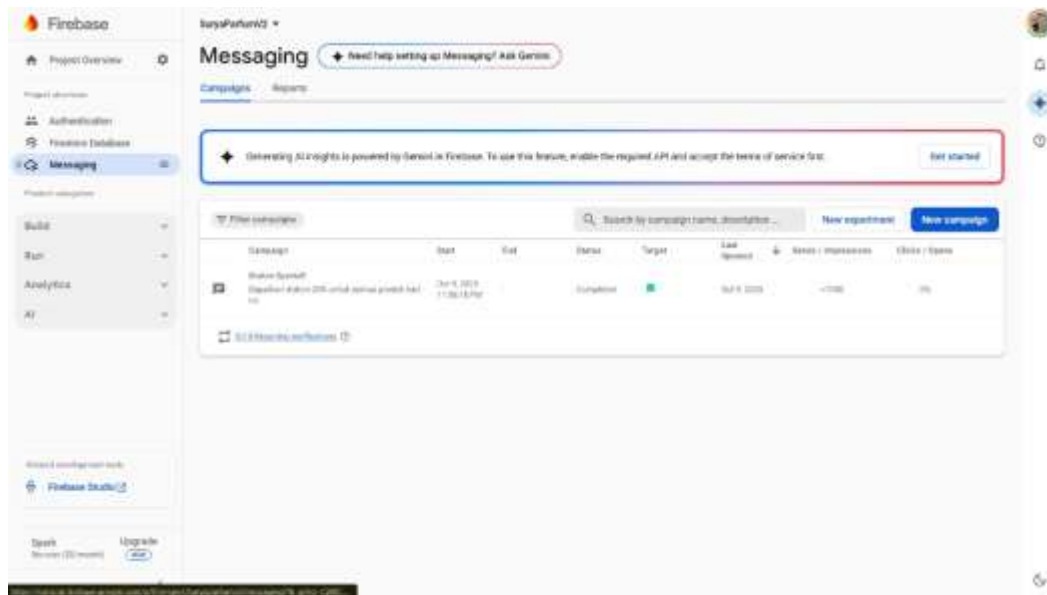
Firebase

Project Overview

Project shortcuts

Authentication

Realtime Database

Messaging

Product categories

Build

Run

Analytics

AI

Related development tools

Firebase Studio

Spark
No-cost ($0/month)

Upgrade

SuryaParfum02 ▾

Messaging

Need help setting up Messaging? Ask Gemini

Campaigns

Reports

Generating AI insights is powered by Gemini in Firebase. To use this feature, enable the required API and accept the terms of service first.

Get started

Filter campaigns

Search by campaign name, description...

New experiment

New campaign

| | Campaign | Start | End | Status | Target | Last updated | Sends / Impressions | Clicks / Opens |
|---|---|---|---|---|---|---|---|---|
| | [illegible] | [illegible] | - | Completed | | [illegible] | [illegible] | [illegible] |

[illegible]